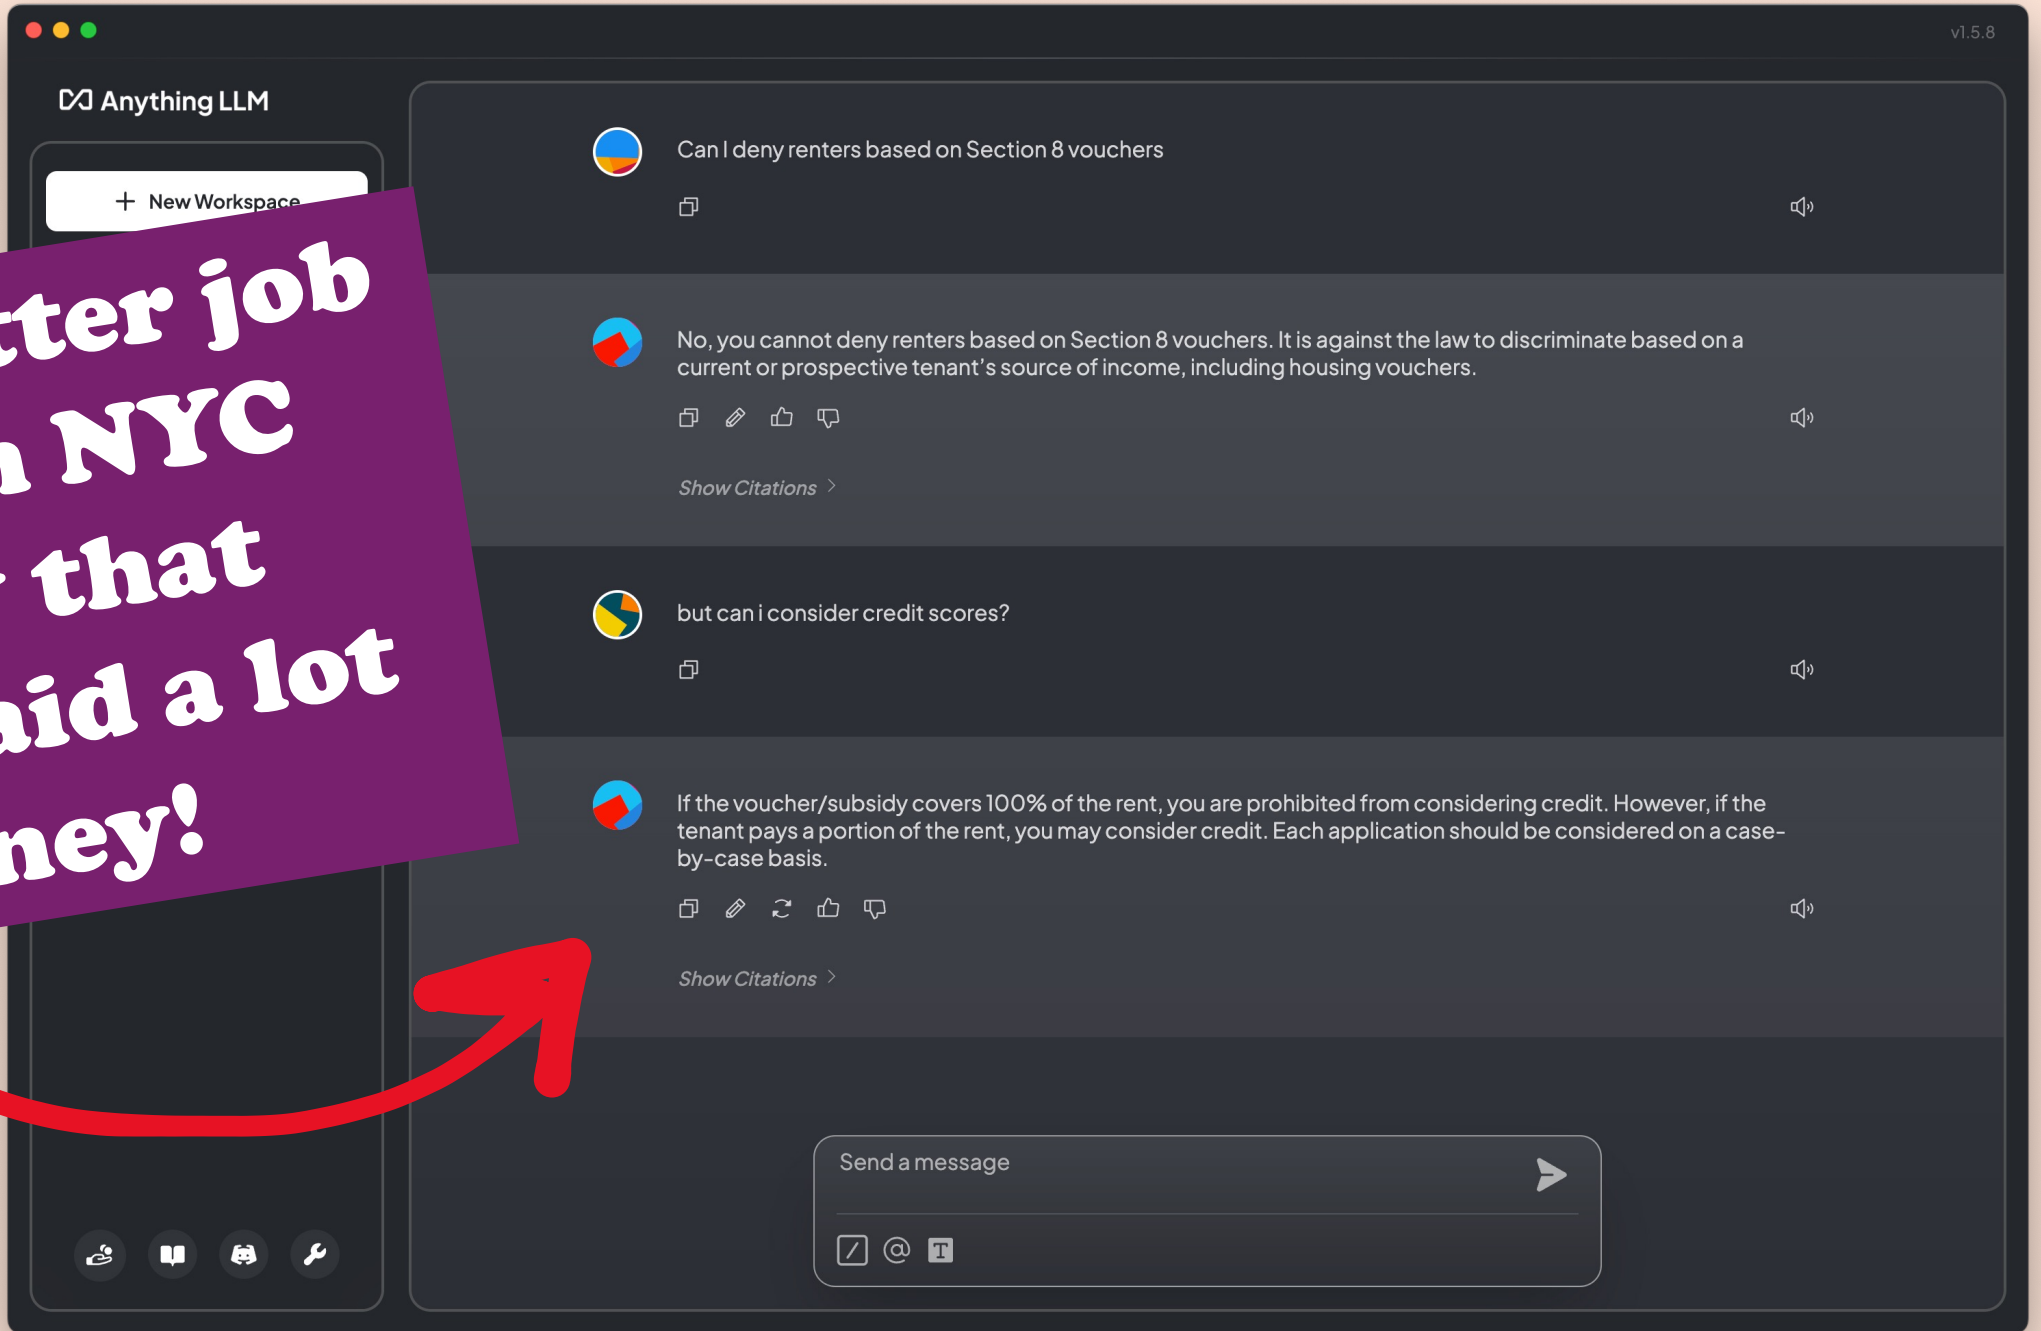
v1.5.8

Anything LLM

+ New Workspace

ter job
n NYC
t that
aid a lot
ney!

Can I deny renters based on Section 8 vouchers

No, you cannot deny renters based on Section 8 vouchers. It is against the law to discriminate based on a current or prospective tenant's source of income, including housing vouchers.

Show Citations >

but can i consider credit scores?

If the voucher/subsidy covers 100% of the rent, you are prohibited from considering credit. However, if the tenant pays a portion of the rent, you may consider credit. Each application should be considered on a case-by-case basis.

Show Citations >

Send a message